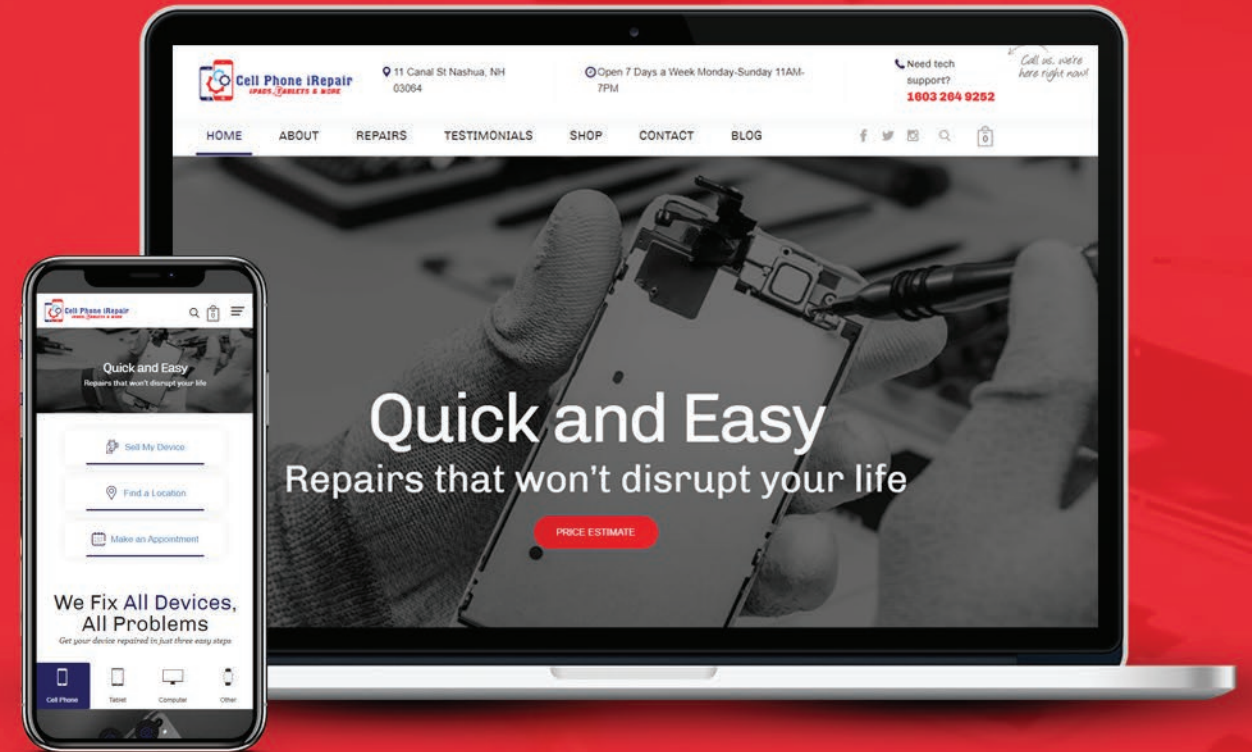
Cell Phone iRepair
IPADS, TABLETS & MORE

11 Canal St Nashua, NH 03064

Open 7 Days a Week Monday-Sunday 11AM-7PM

Need tech support?
1603 264 9252

Call us, we're here right now!

HOME ABOUT REPAIRS TESTIMONIALS SHOP CONTACT BLOG

0

Quick and Easy
Repairs that won't disrupt your life

PRICE ESTIMATE

Cell Phone iRepair
IPADS, TABLETS & MORE

0

Quick and Easy
Repairs that won't disrupt your life

Sell My Device

Find a Location

Make an Appointment

We Fix All Devices, All Problems
Get your device repaired in just three easy steps

Cell Phone Tablet Computer Other